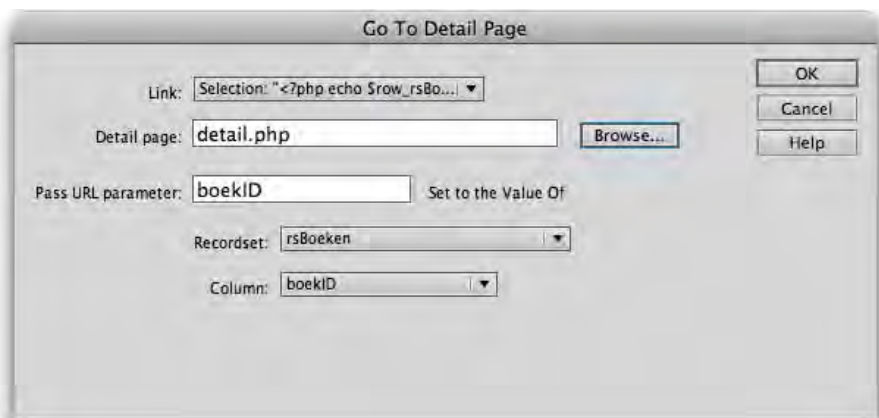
Go To Detail Page

Link: Selection: "<?php echo $row_rsBo...

Detail page: detail.php

Browse...

Pass URL parameter: boekID

Set to the Value Of

Recordset: rsBoeken

Column: boekID

OK

Cancel

Help